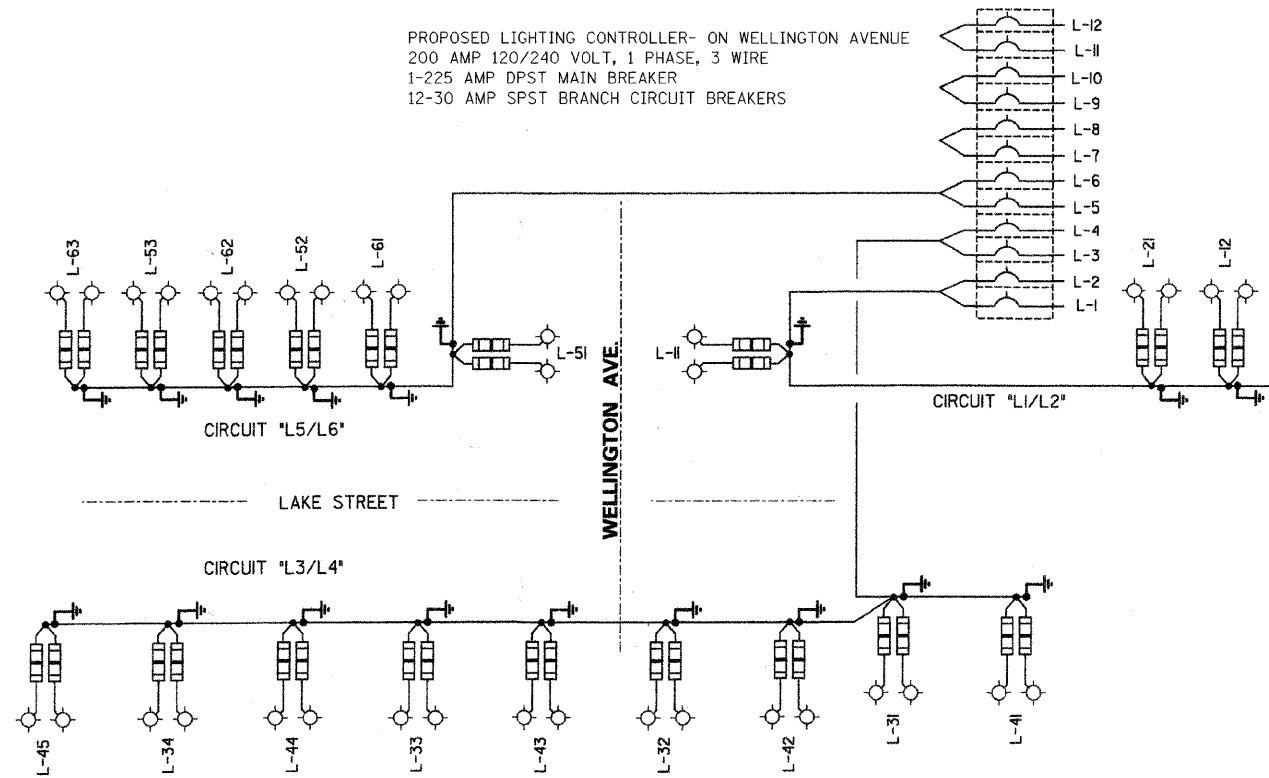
PROPOSED LIGHTING CONTROLLER- ON WELLINGTON AVENUE
200 AMP 120/240 VOLT, 1 PHASE, 3 WIRE
1-225 AMP DPST MAIN BREAKER
12-30 AMP SPST BRANCH CIRCUIT BREAKERS

L-12
L-11
L-10
L-9
L-8
L-7
L-6
L-5
L-4
L-3
L-2
L-1

L-63
L-53
L-62
L-52
L-61
L-51

L-11

L-21
L-12

CIRCUIT "L5/L6"

WELLINGTON AVE.

CIRCUIT "L1/L2"

LAKE STREET

CIRCUIT "L3/L4"

L-45
L-34
L-44
L-33
L-43
L-32
L-42
L-31
L-41